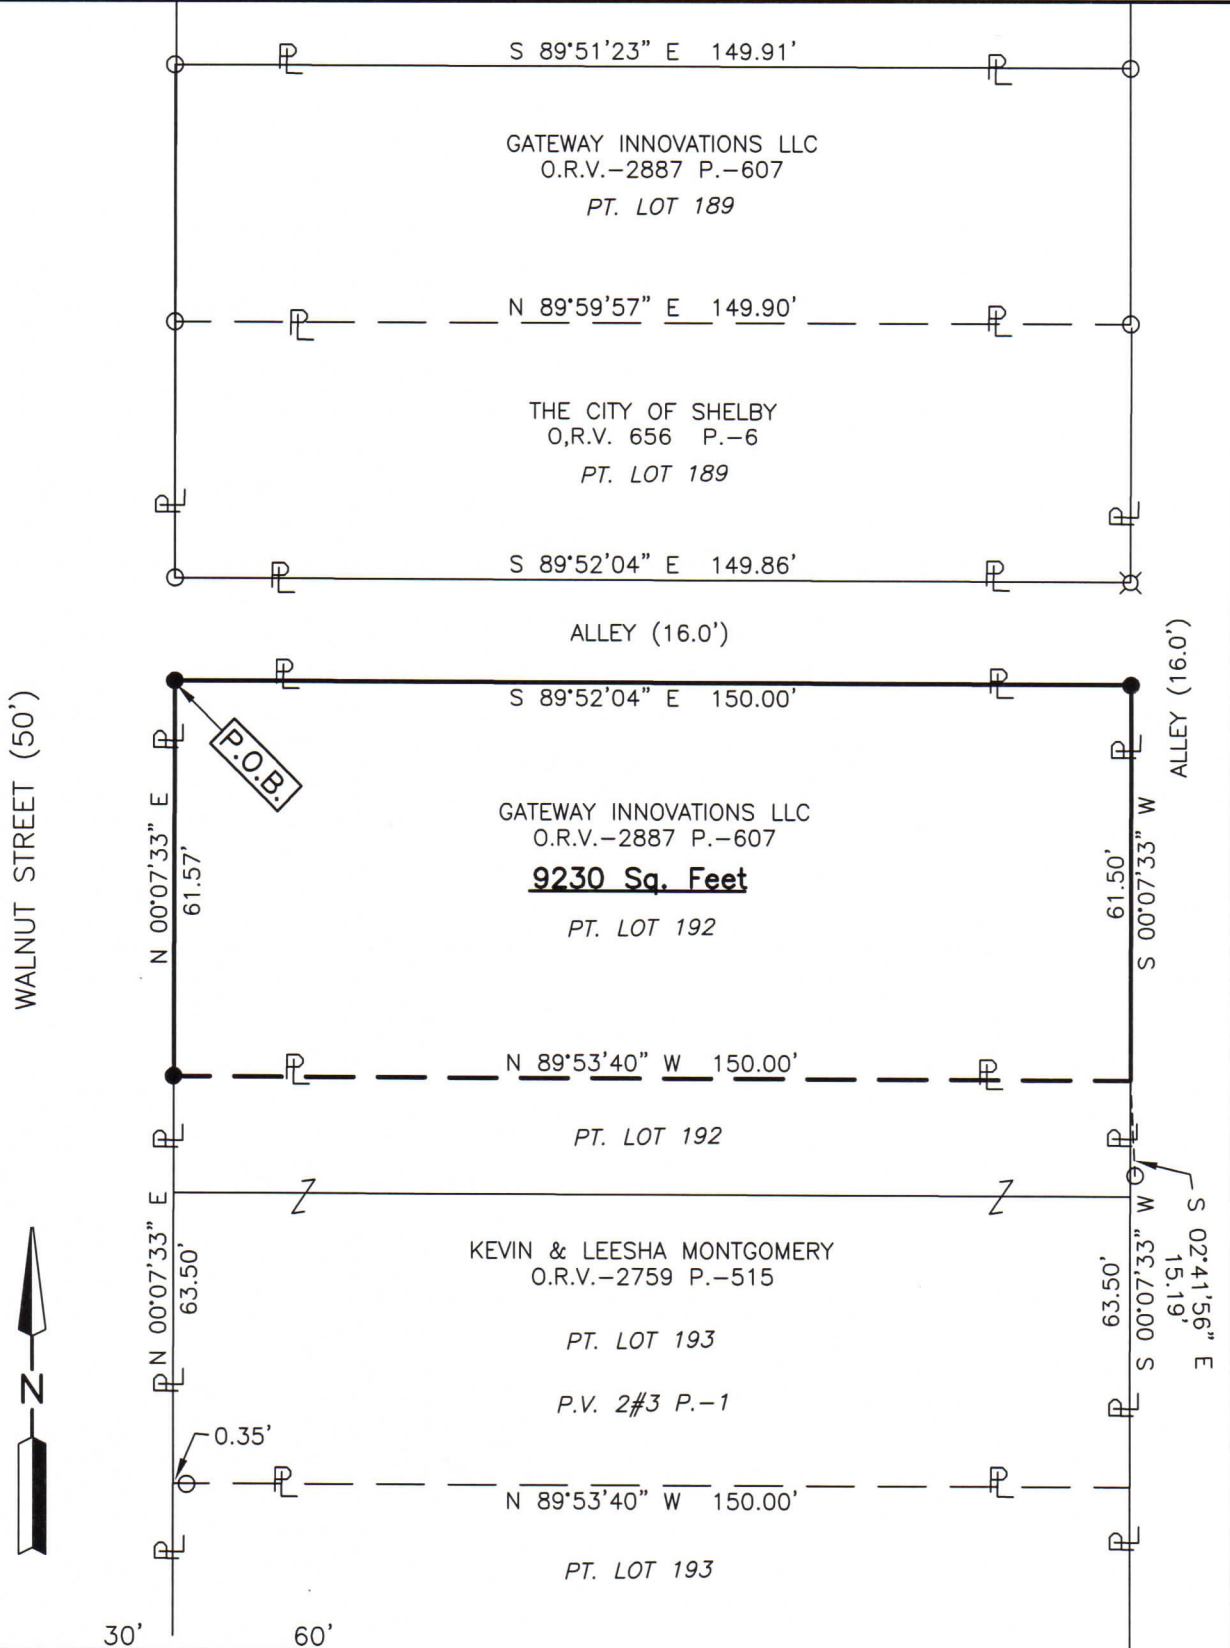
S 89°51'23" E 149.91'

GATEWAY INNOVATIONS LLC
O.R.V.–2887 P.–607
PT. LOT 189

N 89°59'57" E 149.90'

THE CITY OF SHELBY
O,R.V. 656 P.–6
PT. LOT 189

S 89°52'04" E 149.86'

ALLEY (16.0')

S 89°52'04" E 150.00'

P.O.B.

WALNUT STREET (50')

ALLEY (16.0')

N 00°07'33" E
61.57'

GATEWAY INNOVATIONS LLC
O.R.V.–2887 P.–607
9230 Sq. Feet
PT. LOT 192

61.50'
S 00°07'33" W

N 89°53'40" W 150.00'

PT. LOT 192

S 02°41'56" E
15.19'

N 00°07'33" E
63.50'

KEVIN & LEESHA MONTGOMERY
O.R.V.–2759 P.–515
PT. LOT 193
P.V. 2#3 P.–1

63.50'
S 00°07'33" W

N

0.35'

N 89°53'40" W 150.00'

PT. LOT 193

30'
60'